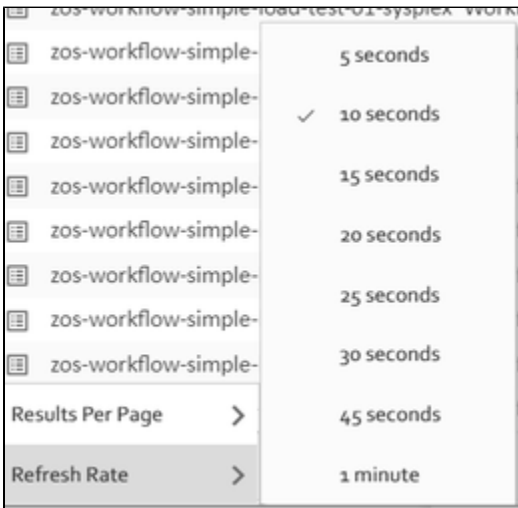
zos-workflow-simple-load-test-01-sysplex Work
zos-workflow-simple-
zos-workflow-simple-
zos-workflow-simple-
zos-workflow-simple-
zos-workflow-simple-
zos-workflow-simple-
zos-workflow-simple-
zos-workflow-simple-
Results Per Page >
Refresh Rate >

5 seconds
✓ 10 seconds
15 seconds
20 seconds
25 seconds
30 seconds
45 seconds
1 minute